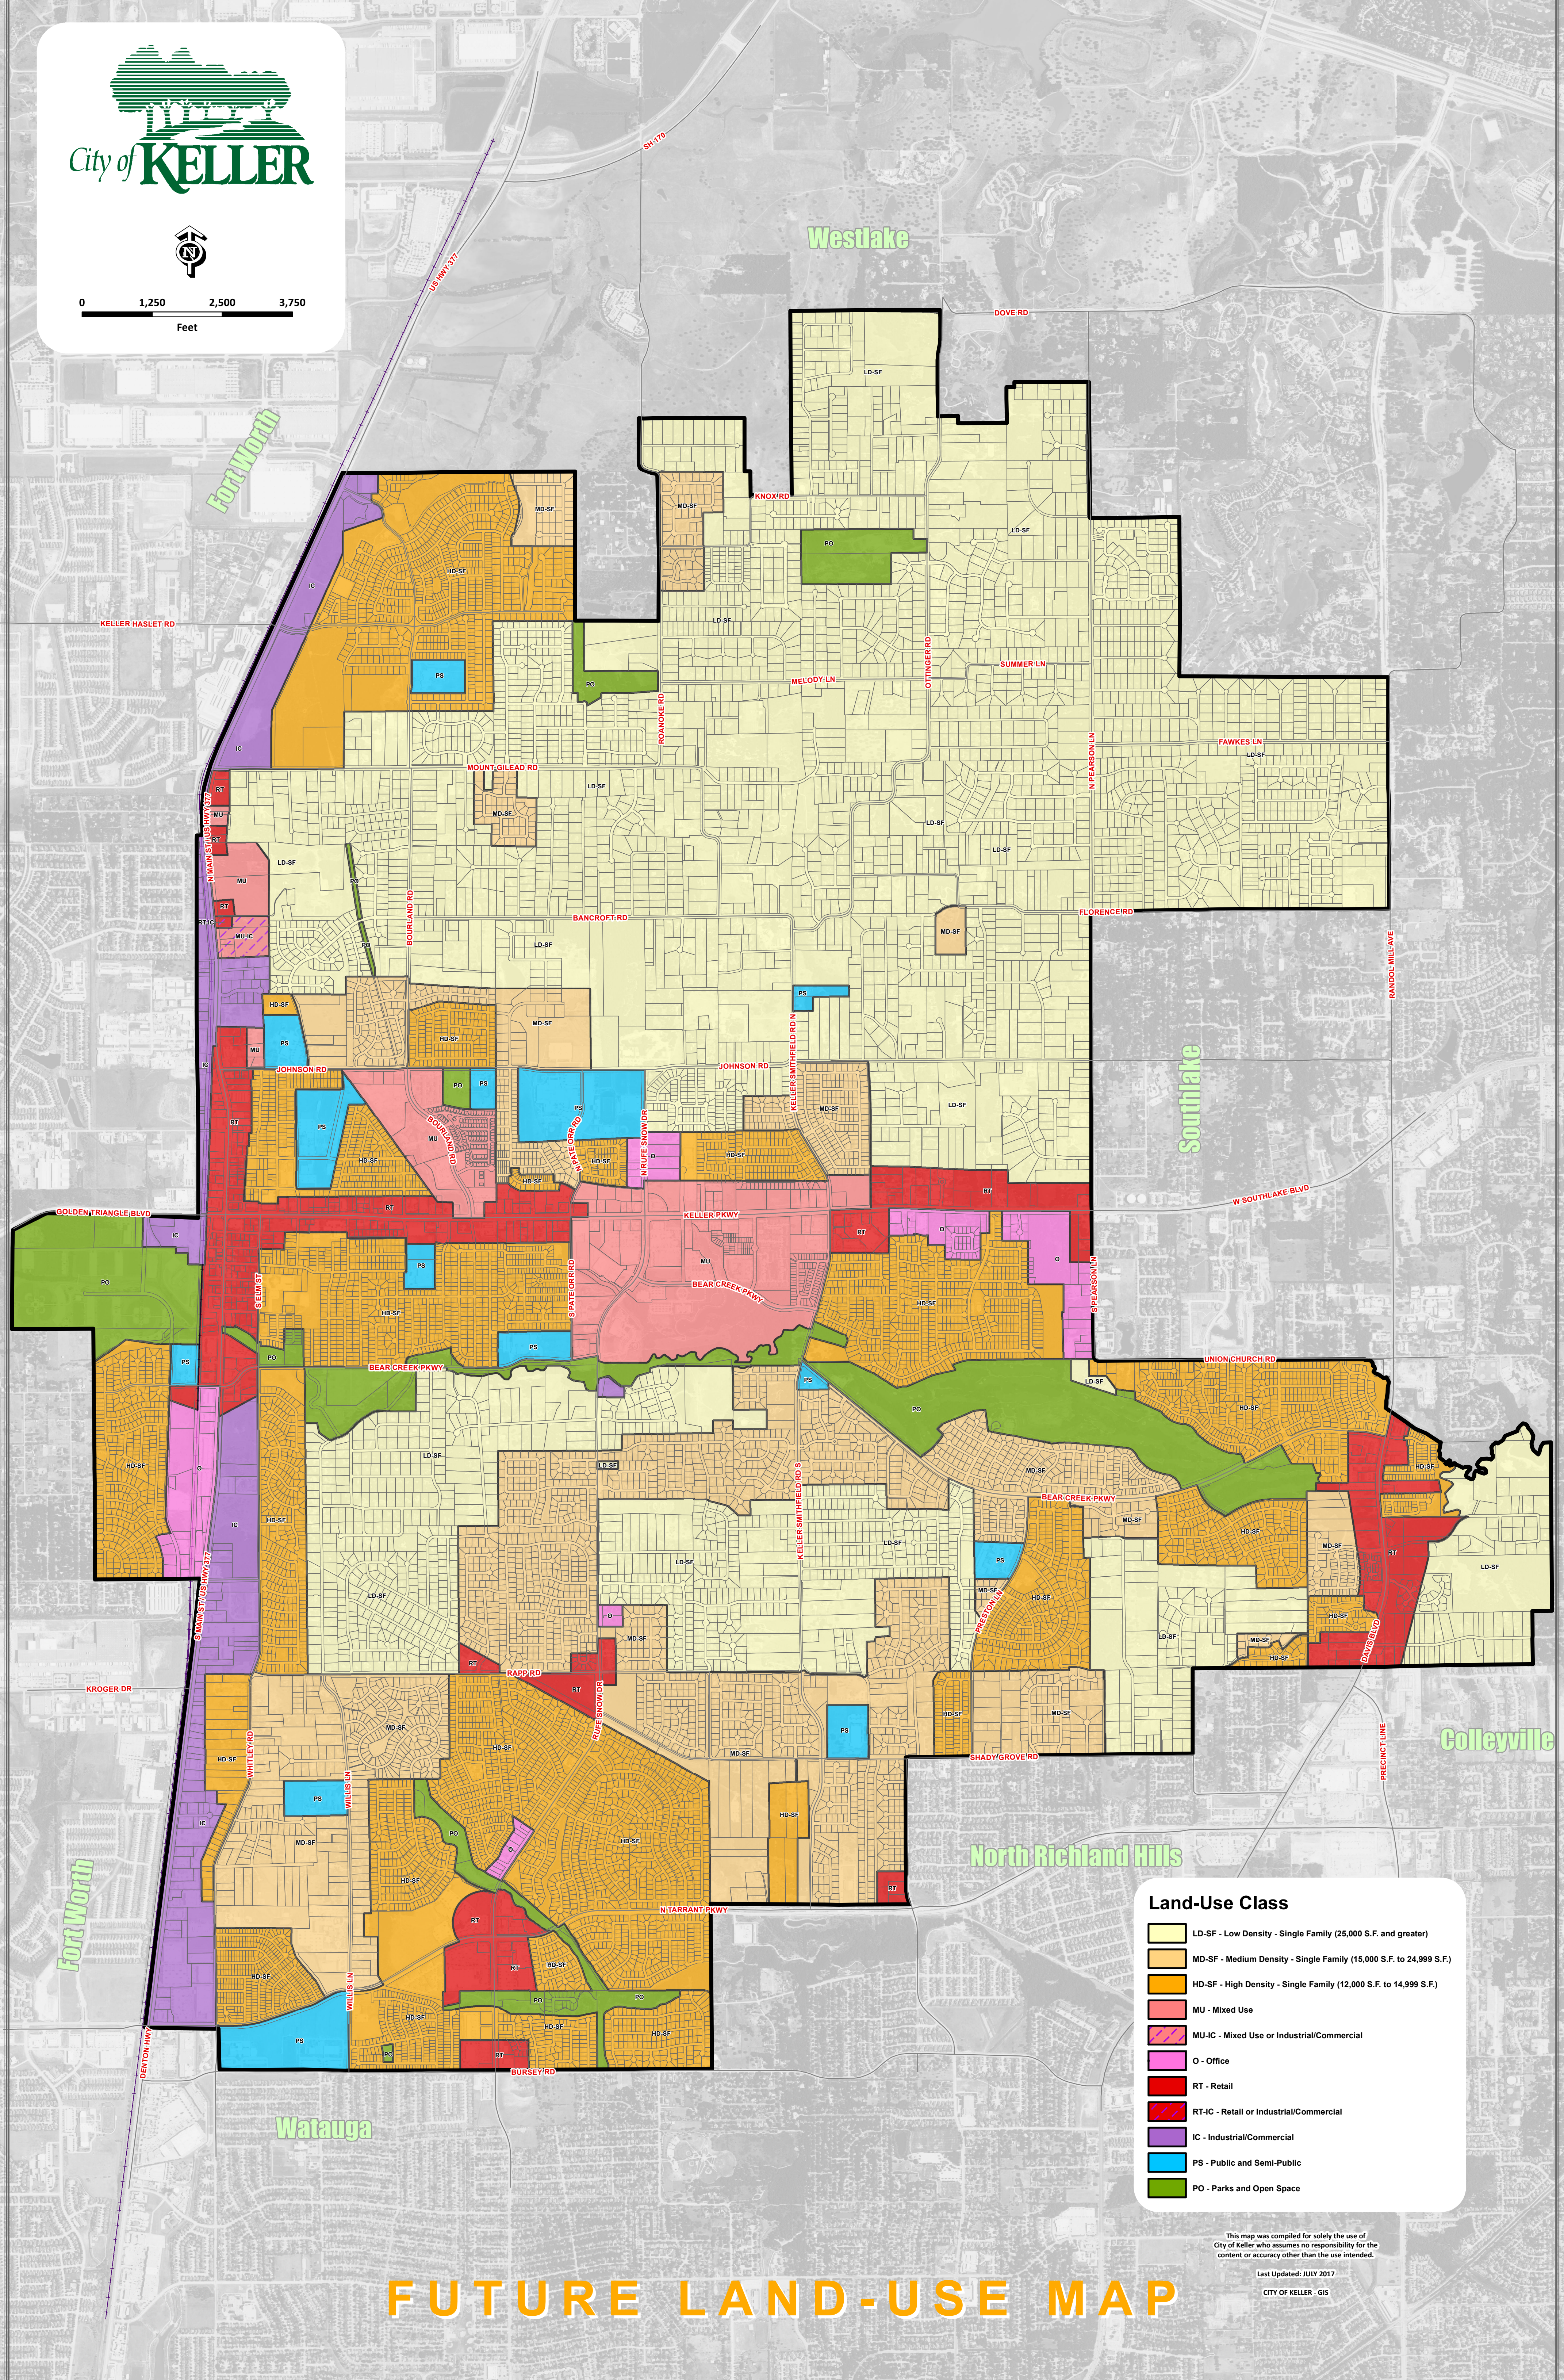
City of KELLER

N

0 1,250 2,500 3,750
Feet

Westlake

Fort Worth

Southlake

Colleyville

North Richland Hills

Fort Worth

Watauga

DOVE RD
KNOX RD
KELLER HASLET RD
MELODY LN
SUMMER LN
FAWKES LN
MOUNT GILEAD RD
BANCROFT RD
FLORENCE RD
JOHNSON RD
GOLDEN TRIANGLE BLVD
KELLER PKWY
BEAR CREEK PKWY
W SOUTHLAKE BLVD
UNION CHURCH RD
BEAR CREEK PKWY
RAPP RD
KROGER DR
SHADY GROVE RD
N TARRANT PKWY
BURSEY RD
RANDOL MILL AVE
PRECINCT LINE
DAVIS BLVD
US HWY 377
SH 170
OTTINGER RD
ROANOKE RD
N PEARSON LN
RUFE SNOW DR
KELLER SMITHFIELD RD
S MAIN ST
DENTON HWY
WHITLEY RD
WILLIS LN

LD-SF
MD-SF
HD-SF
PO
PS
MU
RT
IC
O

Land-Use Class
LD-SF - Low Density - Single Family (25,000 S.F. and greater)
MD-SF - Medium Density - Single Family (15,000 S.F. to 24,999 S.F.)
HD-SF - High Density - Single Family (12,000 S.F. to 14,999 S.F.)
MU - Mixed Use
MU-IC - Mixed Use or Industrial/Commercial
O - Office
RT - Retail
RT-IC - Retail or Industrial/Commercial
IC - Industrial/Commercial
PS - Public and Semi-Public
PO - Parks and Open Space

This map was compiled for solely the use of City of Keller who assumes no responsibility for the content or accuracy other than the use intended.
Last Updated: JULY 2017
CITY OF KELLER - GIS

FUTURE LAND-USE MAP